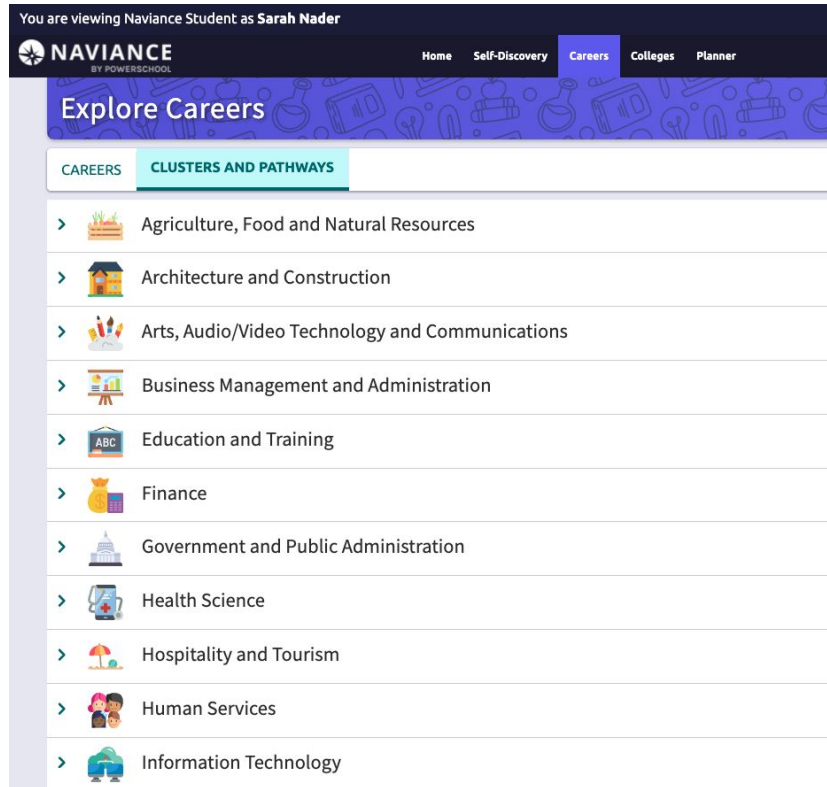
You are viewing Naviance Student as **Sarah Nader**

NAVIANCE BY POWERSCHOOL

Home Self-Discovery Careers Colleges Planner

Explore Careers

CAREERS CLUSTERS AND PATHWAYS

Agriculture, Food and Natural Resources

Architecture and Construction

ABC

Arts, Audio/Video Technology and Communications

Business Management and Administration

Education and Training

Finance

Government and Public Administration

Health Science

Hospitality and Tourism

Human Services

Information Technology